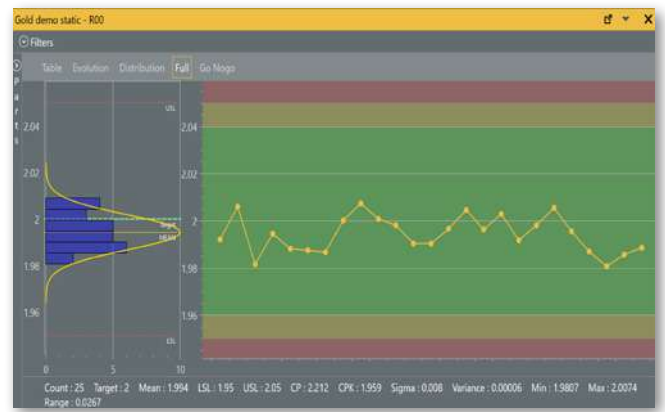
Gold demo static - R00

Filters

Parts

Table Evolution Distribution Full Go Nogo

USL

2.04

2.02

2

MEAN

1.98

1.96

LSL

0 5 10

2.04

2.02

2

1.98

1.96

Count : 25 Target : 2 Mean : 1.994 LSL : 1.95 USL : 2.05 CP : 2.212 CPK : 1.959 Sigma : 0.008 Variance : 0.00006 Min : 1.9807 Max : 2.0074 Range : 0.0267